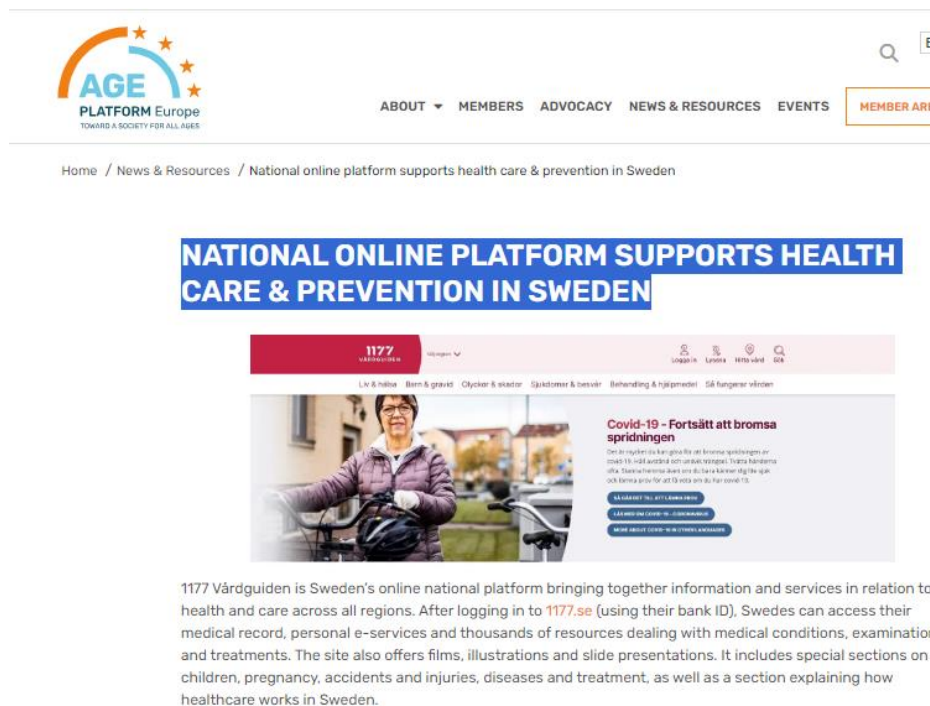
AGE PLATFORM Europe
TOWARD A SOCIETY FOR ALL AGES

ABOUT MEMBERS ADVOCACY NEWS & RESOURCES EVENTS MEMBER AR

Home / News & Resources / National online platform supports health care & prevention in Sweden

NATIONAL ONLINE PLATFORM SUPPORTS HEALTH CARE & PREVENTION IN SWEDEN

1177 VÅRDGUIDEN
Välj region
Logga in Lyssna Hitta vård Sök
Liv & hälsa Barn & gravid Olyckor & skador Sjukdomar & besvär Behandling & hjälpmedel Så fungerar vården

Covid-19 - Fortsätt att bromsa spridningen

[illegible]

SÅ GÖR DU TILL ATT LÄMNA PROV
LÄS MER OM COVID-19 - CORONAVIRUS
MORE ABOUT COVID-19 IN OTHER LANGUAGES

1177 Vårdguiden is Sweden's online national platform bringing together information and services in relation to health and care across all regions. After logging in to 1177.se (using their bank ID), Swedes can access their medical record, personal e-services and thousands of resources dealing with medical conditions, examinatio and treatments. The site also offers films, illustrations and slide presentations. It includes special sections on children, pregnancy, accidents and injuries, diseases and treatment, as well as a section explaining how healthcare works in Sweden.